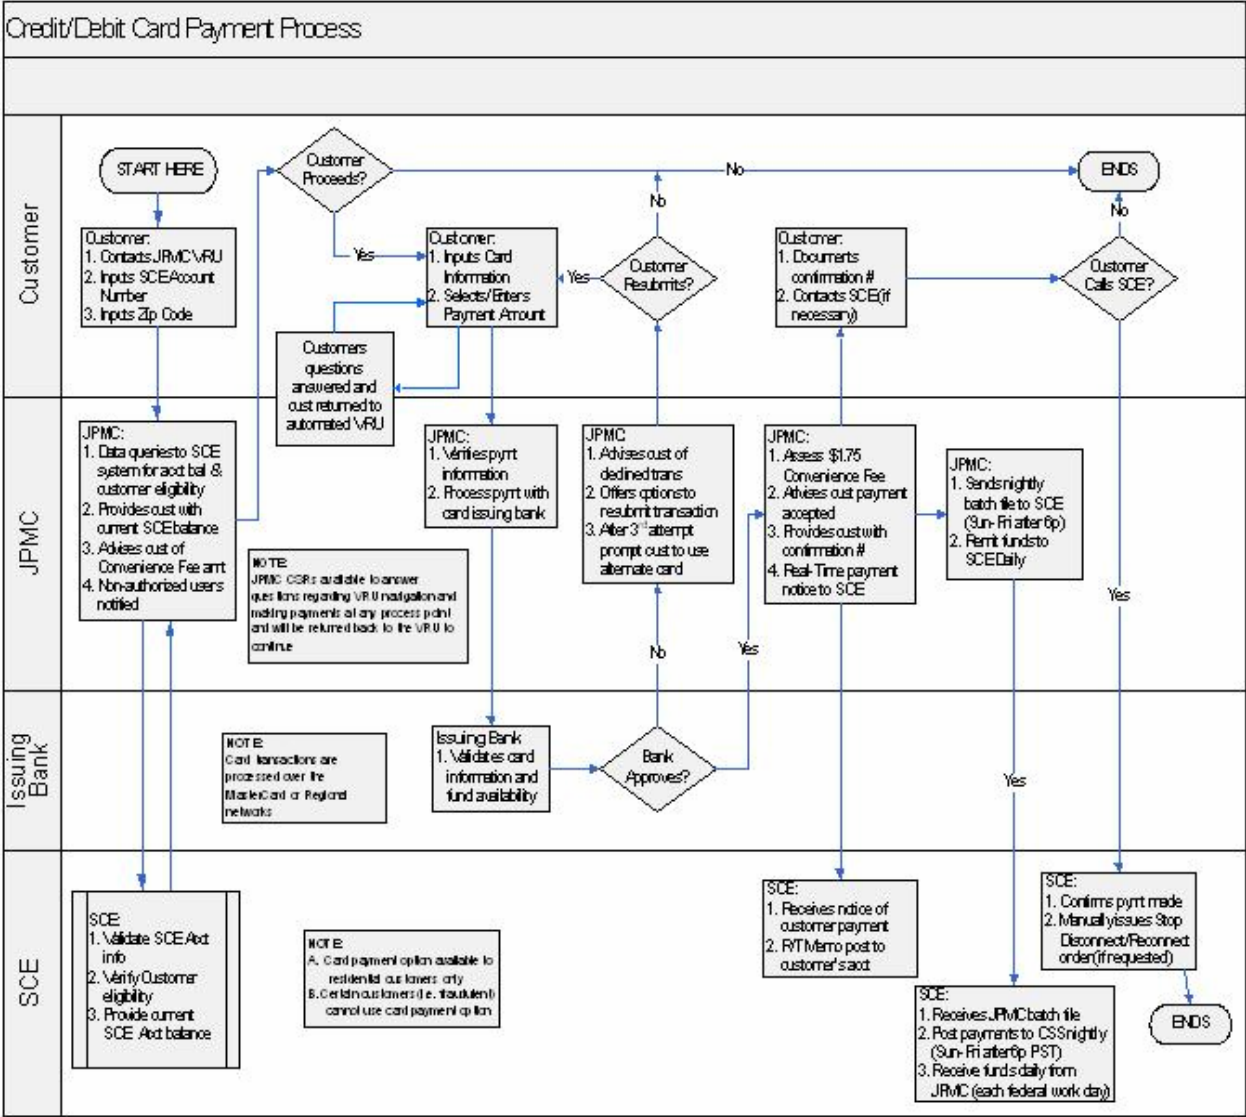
Credit/Debit Card Payment Process

Customer

START HERE

Customer Proceeds?

No

ENDS

Customer:
1. Contacts JPMC VRU
2. Inputs SCE Account Number
3. Inputs Zip Code

Yes

Customer:
1. Inputs Card Information
2. Selects/Enters Payment Amount

Yes

Customer Resubmits?

No

Customer:
1. Documents confirmation #
2. Contacts SCE (if necessary)

Customer Calls SCE?

No

Customers questions answered and cust returned to automated VRU

JPMC

JPMC:
1. Data queries to SCE system for acct bal & customer eligibility
2. Provides cust with current SCE balance
3. Advises cust of Convenience Fee amt
4. Non-authorized users notified

NOTE:
JPMC CSRs available to answer questions regarding VRU navigation and making payments at any process point and will be returned back to the VRU to continue

JPMC:
1. Verifies pymt information
2. Process pymt with card issuing bank

JPMC
1. Advises cust of declined trans
2. Offers options to resubmit transaction
3. After $3^{rd}$ attempt prompt cust to use alternate card

JPMC:
1. Assess $1.75 Convenience Fee
2. Advises cust payment accepted
3. Provides cust with confirmation #
4. Real-Time payment notice to SCE

JPMC:
1. Sends nightly batch file to SCE (Sun-Fri after 6p)
2. Remit funds to SCE Daily

No

Yes

Yes

Issuing Bank

NOTE:
Card transactions are processed over the MasterCard or Regional networks

Issuing Bank
1. Validates card information and fund availability

Bank Approves?

Yes

SCE

SCE:
1. Validate SCE Acct info
2. Verify Customer eligibility
3. Provide current SCE Acct balance

NOTE:
A. Card payment option available to residential customers only
B. Certain customers (i.e. fraudulent) cannot use card payment option

SCE:
1. Receives notice of customer payment
2. R/T Memo post to customer's acct

SCE:
1. Receives JPMC batch file
2. Post payments to CSS nightly (Sun-Fri after 6p PST)
3. Receive funds daily from JPMC (each federal work day)

SCE:
1. Confirms pymt made
2. Manually issues Stop Disconnect/Reconnect order (if requested)

ENDS